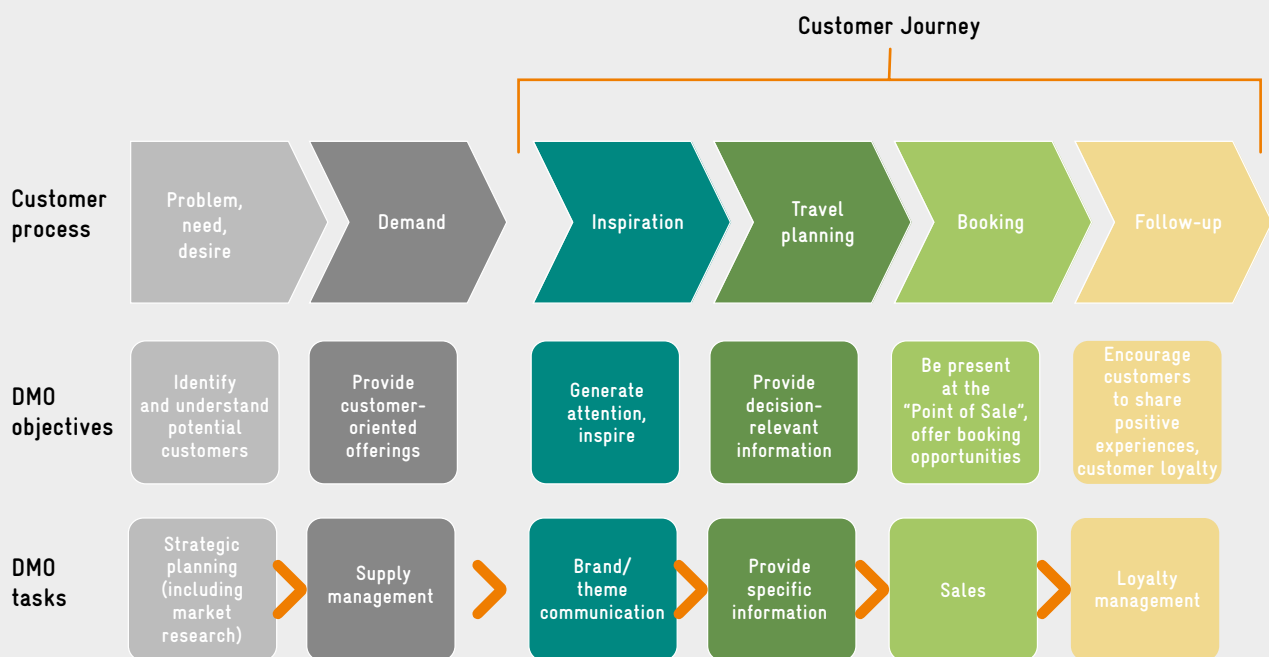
Customer Journey

Customer process

Problem, need, desire

Demand

Inspiration

Travel planning

Booking

Follow-up

DMO objectives

Identify and understand potential customers

Provide customer-oriented offerings

Generate attention, inspire

Provide decision-relevant information

Be present at the "Point of Sale", offer booking opportunities

Encourage customers to share positive experiences, customer loyalty

DMO tasks

Strategic planning (including market research)

Supply management

Brand/ theme communication

Provide specific information

Sales

Loyalty management